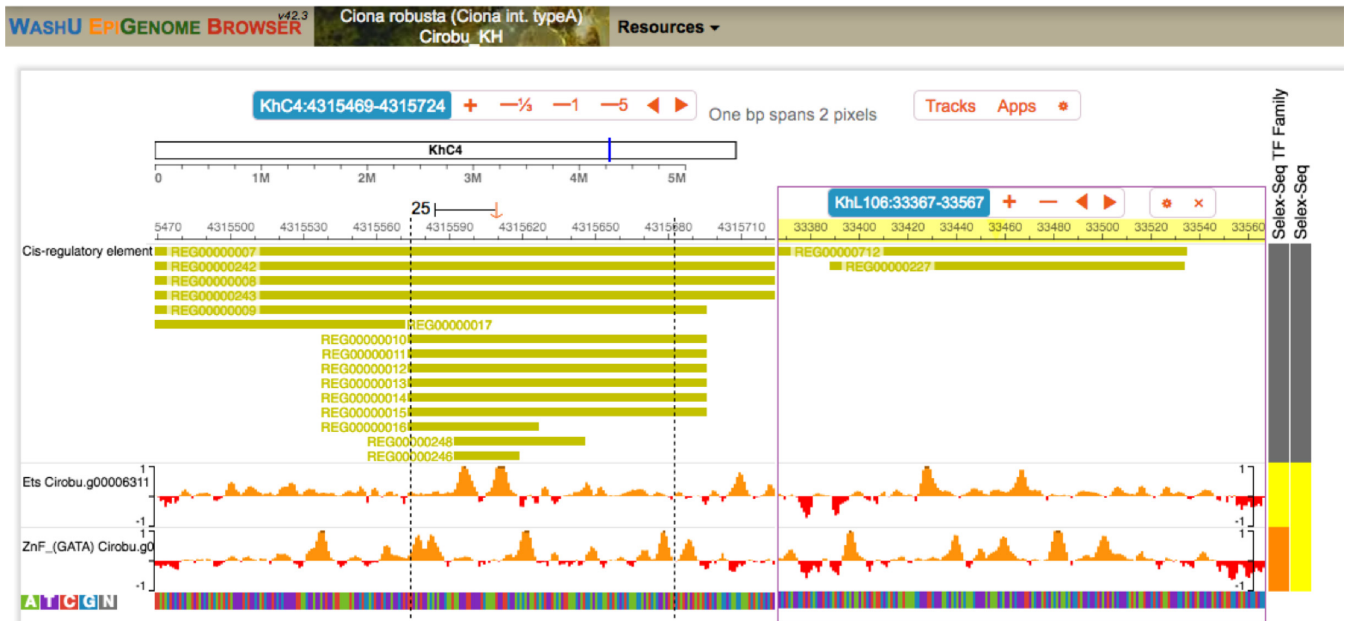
WASHU EPIGENOME BROWSER v42.3 Ciona robusta (Ciona int. typeA) Cirobu_KH Resources ▾

KhC4:4315469-4315724 + —⅓ —1 —5 ◀ ▶ One bp spans 2 pixels

Tracks Apps

KhC4

0 1M 2M 3M 4M 5M

25

5470 4315500 4315530 4315560 4315590 4315620 4315650 4315680 4315710

KhL106:33367-33567 + — ◀ ▶ ×

33380 33400 33420 33440 33460 33480 33500 33520 33540 33560

Selex-Seq TF Family

Selex-Seq

Cis-regulatory element

REG00000007
REG00000242
REG00000008
REG00000243
REG00000009
REG00000017
REG00000010
REG00000011
REG00000012
REG00000013
REG00000014
REG00000015
REG00000016
REG00000248
REG00000246

REG00000712
REG00000227

Ets Cirobu.g00006311

1
-1

ZnF_(GATA) Cirobu.g0

1
-1

1
-1

1
-1

A T C G N